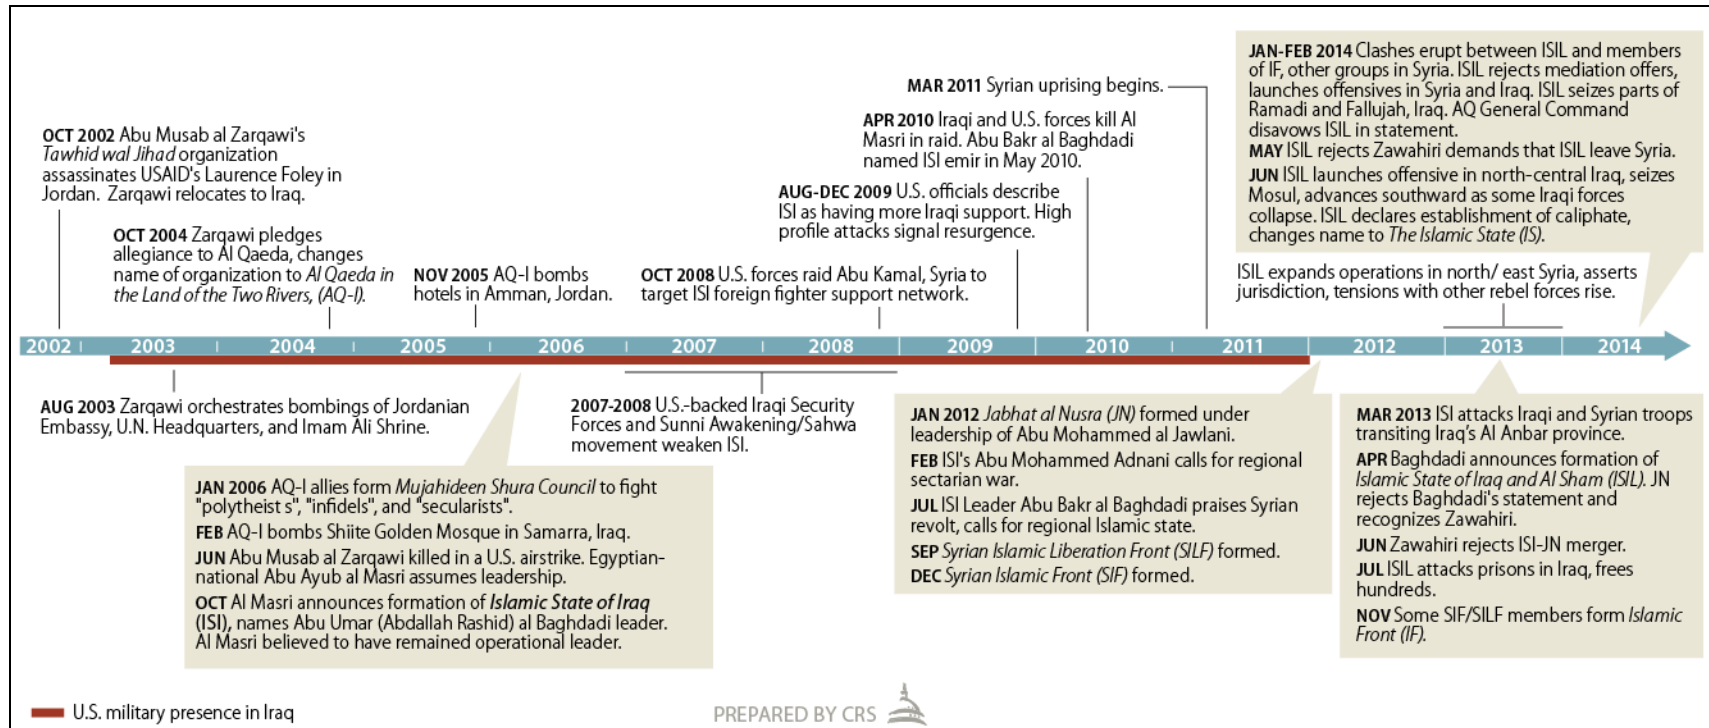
**OCT 2002** Abu Musab al Zarqawi's *Tawhid wal Jihad* organization assassinates USAID's Laurence Foley in Jordan. Zarqawi relocates to Iraq.

**OCT 2004** Zarqawi pledges allegiance to Al Qaeda, changes name of organization to *Al Qaeda in the Land of the Two Rivers, (AQ-I).*

**NOV 2005** AQ-I bombs hotels in Amman, Jordan.

**OCT 2008** U.S. forces raid Abu Kamal, Syria to target ISI foreign fighter support network.

**AUG-DEC 2009** U.S. officials describe ISI as having more Iraqi support. High profile attacks signal resurgence.

**APR 2010** Iraqi and U.S. forces kill Al Masri in raid. Abu Bakr al Baghdadi named ISI emir in May 2010.

**MAR 2011** Syrian uprising begins.

**JAN-FEB 2014** Clashes erupt between ISIL and members of IF, other groups in Syria. ISIL rejects mediation offers, launches offensives in Syria and Iraq. ISIL seizes parts of Ramadi and Fallujah, Iraq. AQ General Command disavows ISIL in statement.
**MAY** ISIL rejects Zawahiri demands that ISIL leave Syria.
**JUN** ISIL launches offensive in north-central Iraq, seizes Mosul, advances southward as some Iraqi forces collapse. ISIL declares establishment of caliphate, changes name to *The Islamic State (IS).*

ISIL expands operations in north/ east Syria, asserts jurisdiction, tensions with other rebel forces rise.

2002 2003 2004 2005 2006 2007 2008 2009 2010 2011 2012 2013 2014

**AUG 2003** Zarqawi orchestrates bombings of Jordanian Embassy, U.N. Headquarters, and Imam Ali Shrine.

**JAN 2006** AQ-I allies form *Mujahideen Shura Council* to fight "polytheist s", "infidels", and "secularists".
**FEB** AQ-I bombs Shiite Golden Mosque in Samarra, Iraq.
**JUN** Abu Musab al Zarqawi killed in a U.S. airstrike. Egyptian-national Abu Ayub al Masri assumes leadership.
**OCT** Al Masri announces formation of ***Islamic State of Iraq*** (ISI), names Abu Umar (Abdallah Rashid) al Baghdadi leader. Al Masri believed to have remained operational leader.

**2007-2008** U.S.-backed Iraqi Security Forces and Sunni Awakening/Sahwa movement weaken ISI.

**JAN 2012** *Jabhat al Nusra (JN)* formed under leadership of Abu Mohammed al Jawlani.
**FEB** ISI's Abu Mohammed Adnani calls for regional sectarian war.
**JUL** ISI Leader Abu Bakr al Baghdadi praises Syrian revolt, calls for regional Islamic state.
**SEP** *Syrian Islamic Liberation Front (SILF)* formed.
**DEC** *Syrian Islamic Front (SIF)* formed.

**MAR 2013** ISI attacks Iraqi and Syrian troops transiting Iraq's Al Anbar province.
**APR** Baghdadi announces formation of *Islamic State of Iraq and Al Sham (ISIL).* JN rejects Baghdadi's statement and recognizes Zawahiri.
**JUN** Zawahiri rejects ISI-JN merger.
**JUL** ISIL attacks prisons in Iraq, frees hundreds.
**NOV** Some SIF/SILF members form *Islamic Front (IF).*

U.S. military presence in Iraq

PREPARED BY CRS